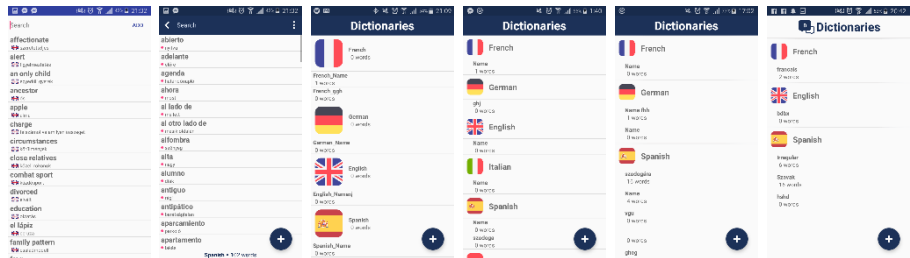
Search ADD
affectionate
alert
an only child
ancestor
apple
charge
circumstances
close relatives
combat sport
divorced
education
el lápiz
family pattern

Search
abierto
adelante
agenda
ahora
al lado de
al otro lado de
alfombra
alta
alumno
antiguo
antipático
aparcamiento
apartamento
Spanish • 3/7 words

Dictionaries
French
0 words
French_Name
1 words
French_pgh
0 words
German
0 words
German_Name
0 words
English
0 words
English_Nameij
0 words
Spanish
0 words
Spanish_Name
0 words

Dictionaries
French
Name
1 words
German
ghj
0 words
English
Name
0 words
Italian
Name
0 words
Spanish
Name
0 words
sssdsgga
0 words

Dictionaries
French
Name
0 words
German
Name fhh
1 words
Name
0 words
Spanish
sssdsgdsa
15 words
Name
0 words
sgs
0 words
0 words
ghhg

Dictionaries
French
francais
2 words
English
bdbx
0 words
Spanish
Irregular
6 words
Szavak
13 words
hdhd
0 words